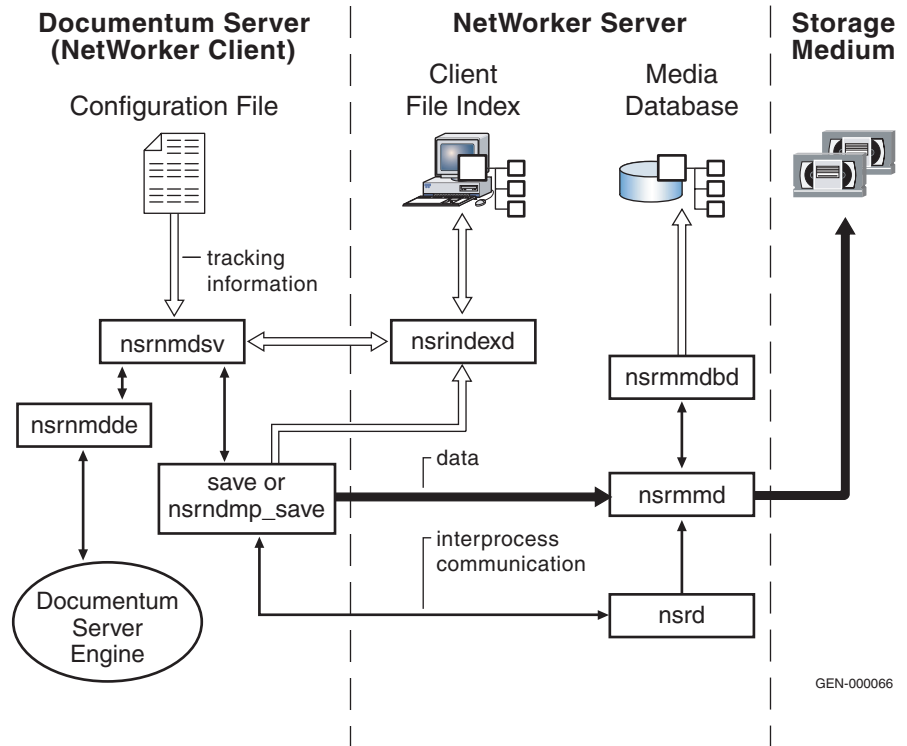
Documentum Server (NetWorker Client)

NetWorker Server

Storage Medium

Configuration File

Client File Index

Media Database

tracking information

nsrnmdsv

nsrindexd

nsrnmdde

nsrmmdbd

data

save or nsrndmp_save

nsrmmd

interprocess communication

Documentum Server Engine

nsrd

GEN-000066